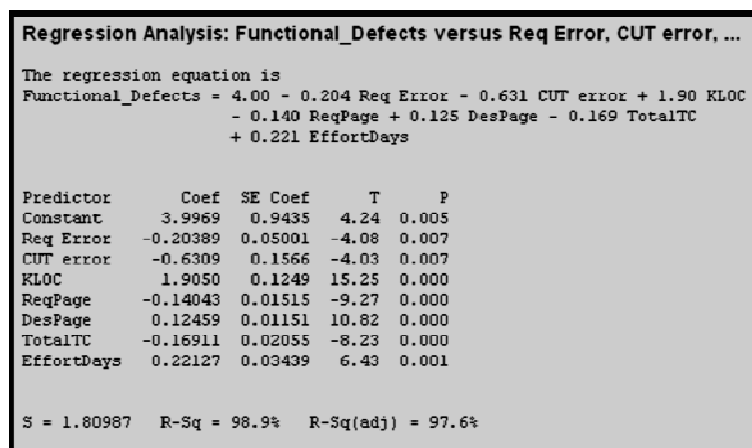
Regression Analysis: Functional_Defects versus Req Error, CUT error, ...

The regression equation is
Functional_Defects = 4.00 - 0.204 Req Error - 0.631 CUT error + 1.90 KLOC - 0.140 ReqPage + 0.125 DesPage - 0.169 TotalTC + 0.221 EffortDays

| Predictor | Coef | SE Coef | T | P |
|---|---|---|---|---|
| Constant | 3.9969 | 0.9435 | 4.24 | 0.005 |
| Req Error | -0.20389 | 0.05001 | -4.08 | 0.007 |
| CUT error | -0.6309 | 0.1566 | -4.03 | 0.007 |
| KLOC | 1.9050 | 0.1249 | 15.25 | 0.000 |
| ReqPage | -0.14043 | 0.01515 | -9.27 | 0.000 |
| DesPage | 0.12459 | 0.01151 | 10.82 | 0.000 |
| TotalTC | -0.16911 | 0.02055 | -8.23 | 0.000 |
| EffortDays | 0.22127 | 0.03439 | 6.43 | 0.001 |

S = 1.80987   R-Sq = 98.9%   R-Sq(adj) = 97.6%